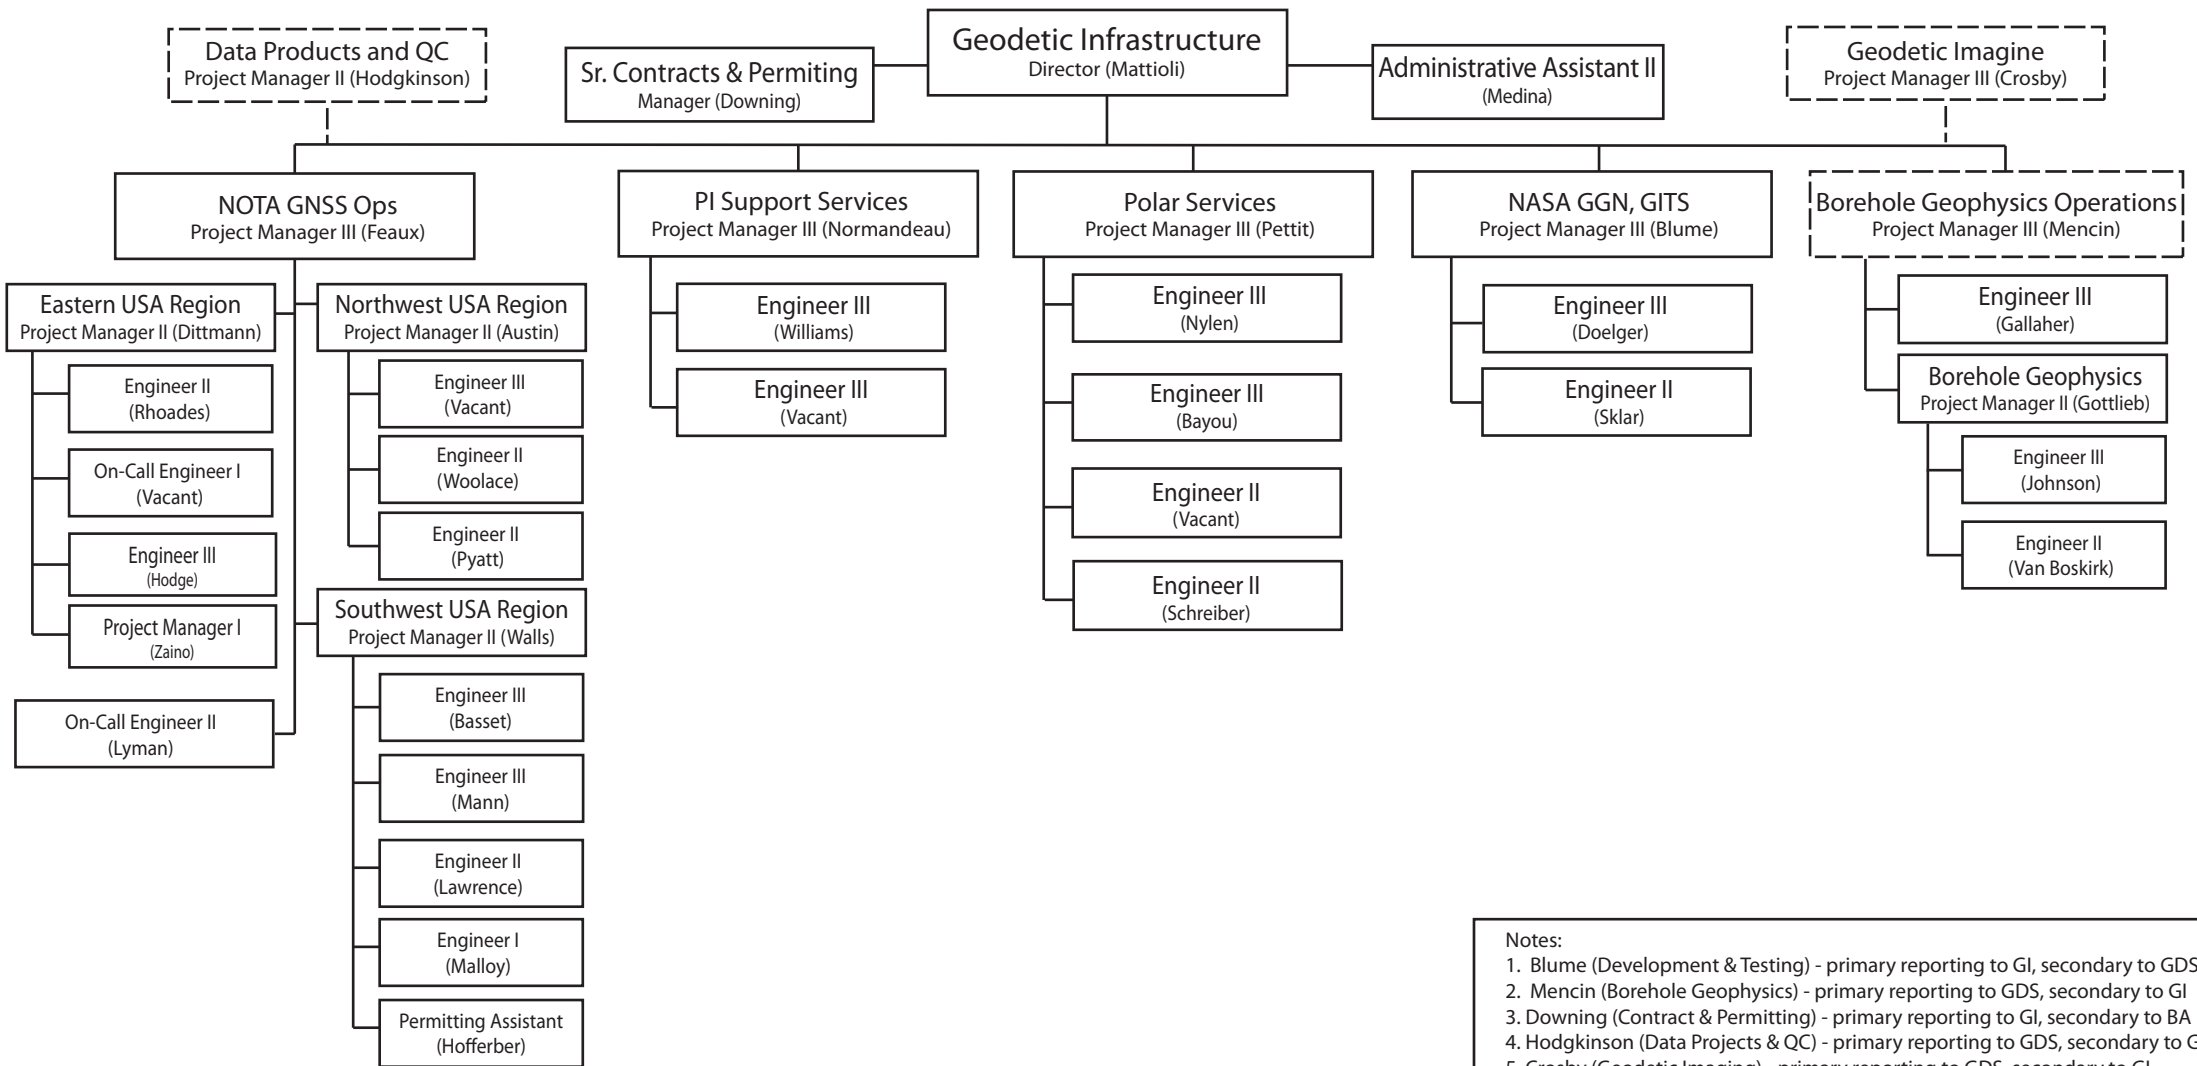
Data Products and QC
Project Manager II (Hodgkinson)

Sr. Contracts & Permiting
Manager (Downing)

Geodetic Infrastructure
Director (Mattioli)

Administrative Assistant II
(Medina)

Geodetic Imagine
Project Manager III (Crosby)

NOTA GNSS Ops
Project Manager III (Feaux)

PI Support Services
Project Manager III (Normandeau)

Polar Services
Project Manager III (Pettit)

NASA GGN, GITS
Project Manager III (Blume)

Borehole Geophysics Operations
Project Manager III (Mencin)

Eastern USA Region
Project Manager II (Dittmann)

Engineer II
(Rhoades)

On-Call Engineer I
(Vacant)

Engineer III
(Hodge)

Project Manager I
(Zaino)

On-Call Engineer II
(Lyman)

Northwest USA Region
Project Manager II (Austin)

Engineer III
(Vacant)

Engineer II
(Woolace)

Engineer II
(Pyatt)

Southwest USA Region
Project Manager II (Walls)

Engineer III
(Basset)

Engineer III
(Mann)

Engineer II
(Lawrence)

Engineer I
(Malloy)

Permitting Assistant
(Hofferber)

Engineer III
(Williams)

Engineer III
(Vacant)

Engineer III
(Nylen)

Engineer III
(Bayou)

Engineer II
(Vacant)

Engineer II
(Schreiber)

Engineer III
(Doelger)

Engineer II
(Sklar)

Engineer III
(Gallaher)

Borehole Geophysics
Project Manager II (Gottlieb)

Engineer III
(Johnson)

Engineer II
(Van Boskirk)

Notes:
1. Blume (Development & Testing) - primary reporting to GI, secondary to GDS
2. Mencin (Borehole Geophysics) - primary reporting to GDS, secondary to GI
3. Downing (Contract & Permitting) - primary reporting to GI, secondary to BA
4. Hodgkinson (Data Projects & QC) - primary reporting to GDS, secondary to G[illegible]
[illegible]